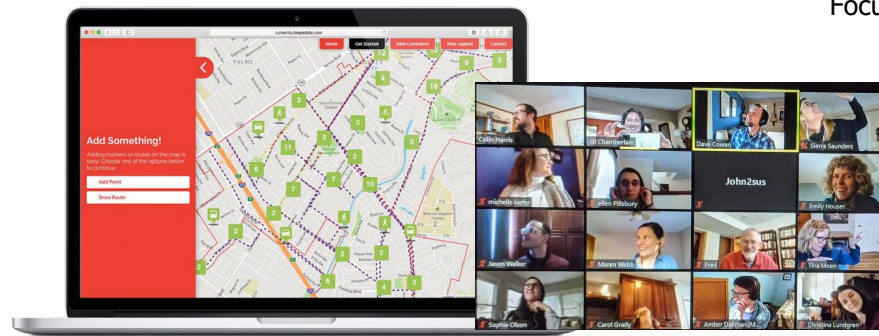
Focu

culvercity.bikepedplan.com

Home
Get Started
Hide Comments
View Legend
Contact

PALMS

Add Something!

Adding markers or routes on the map is easy! Choose one of the options below to continue:

Add Point
Draw Route

Colin Harris
Jill Chamberlain
Dave Cowan
Sierra Saunders
michelle kiefer
ellen Pillsbury
John2sus
Emily Houser
Jason Walker
Maren Webb
Fred
Tina Moen
Sophie Olson
Carol Grady
Amber Dallman M...
Christina Lundgren